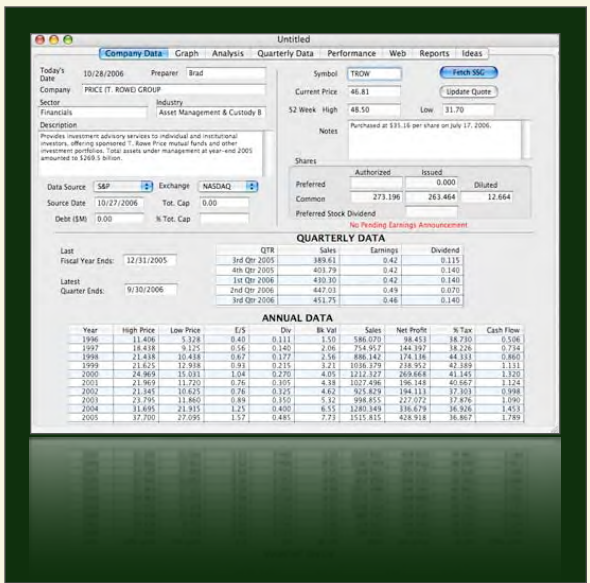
Untitled

Company Data | Graph | Analysis | Quarterly Data | Performance | Web | Reports | Ideas

Today's Date 10/28/2006 Preparer Brad

Company PRICE (T. ROWE) GROUP

Sector Financials

Industry Asset Management & Custody B

Description
Provides investment advisory services to individual and institutional investors, offering sponsored T. Rowe Price mutual funds and other investment portfolios. Total assets under management at year-end 2005 amounted to $269.5 billion.

Data Source S&P Exchange NASDAQ

Source Date 10/27/2006 Tot. Cap 0.00

Debt ($M) 0.00 % Tot. Cap

Symbol TROW

Fetch SSC

Current Price 46.81

Update Quote

52 Week High 48.50 Low 31.70

Notes Purchased at $31.16 per share on July 17, 2006.

Shares

| | Authorized | Issued | |
|---|---|---|---|
| Preferred | | 0.000 | Diluted |
| Common | 273.196 | 263.464 | 12.664 |

Preferred Stock Dividend

No Pending Earnings Announcement

QUARTERLY DATA

Last Fiscal Year Ends: 12/31/2005

Latest Quarter Ends: 9/30/2006

| QTR | Sales | Earnings | Dividend |
|---|---|---|---|
| 3rd Qtr 2005 | 389.61 | 0.42 | 0.115 |
| 4th Qtr 2005 | 403.79 | 0.42 | 0.140 |
| 1st Qtr 2006 | 430.30 | 0.42 | 0.140 |
| 2nd Qtr 2006 | 447.03 | 0.49 | 0.070 |
| 3rd Qtr 2006 | 451.75 | 0.46 | 0.140 |

ANNUAL DATA

| Year | High Price | Low Price | E/S | Div | Bk Val | Sales | Net Profit | % Tax | Cash Flow |
|---|---|---|---|---|---|---|---|---|---|
| 1996 | 11.406 | 5.328 | 0.40 | 0.111 | 1.50 | 586.070 | 98.453 | 38.730 | 0.506 |
| 1997 | 18.438 | 9.125 | 0.56 | 0.140 | 2.06 | 754.957 | 144.397 | 38.226 | 0.734 |
| 1998 | 21.438 | 10.438 | 0.67 | 0.177 | 2.56 | 886.142 | 174.136 | 44.333 | 0.860 |
| 1999 | 21.625 | 12.938 | 0.93 | 0.235 | 3.21 | 1036.379 | 238.952 | 42.389 | 1.131 |
| 2000 | 24.969 | 15.031 | 1.04 | 0.270 | 4.05 | 1212.327 | 269.668 | 41.145 | 1.320 |
| 2001 | 21.969 | 11.720 | 0.76 | 0.305 | 4.38 | 1027.496 | 196.148 | 40.667 | 1.124 |
| 2002 | 21.345 | 10.625 | 0.76 | 0.325 | 4.62 | 925.829 | 194.111 | 37.303 | 0.998 |
| 2003 | 23.795 | 11.860 | 0.89 | 0.350 | 5.32 | 998.855 | 227.072 | 37.876 | 1.090 |
| 2004 | 31.695 | 21.915 | 1.25 | 0.400 | 6.55 | 1280.349 | 336.679 | 36.926 | 1.453 |
| 2005 | 37.700 | 27.095 | 1.57 | 0.485 | 7.73 | 1515.815 | 428.918 | 36.867 | 1.789 |